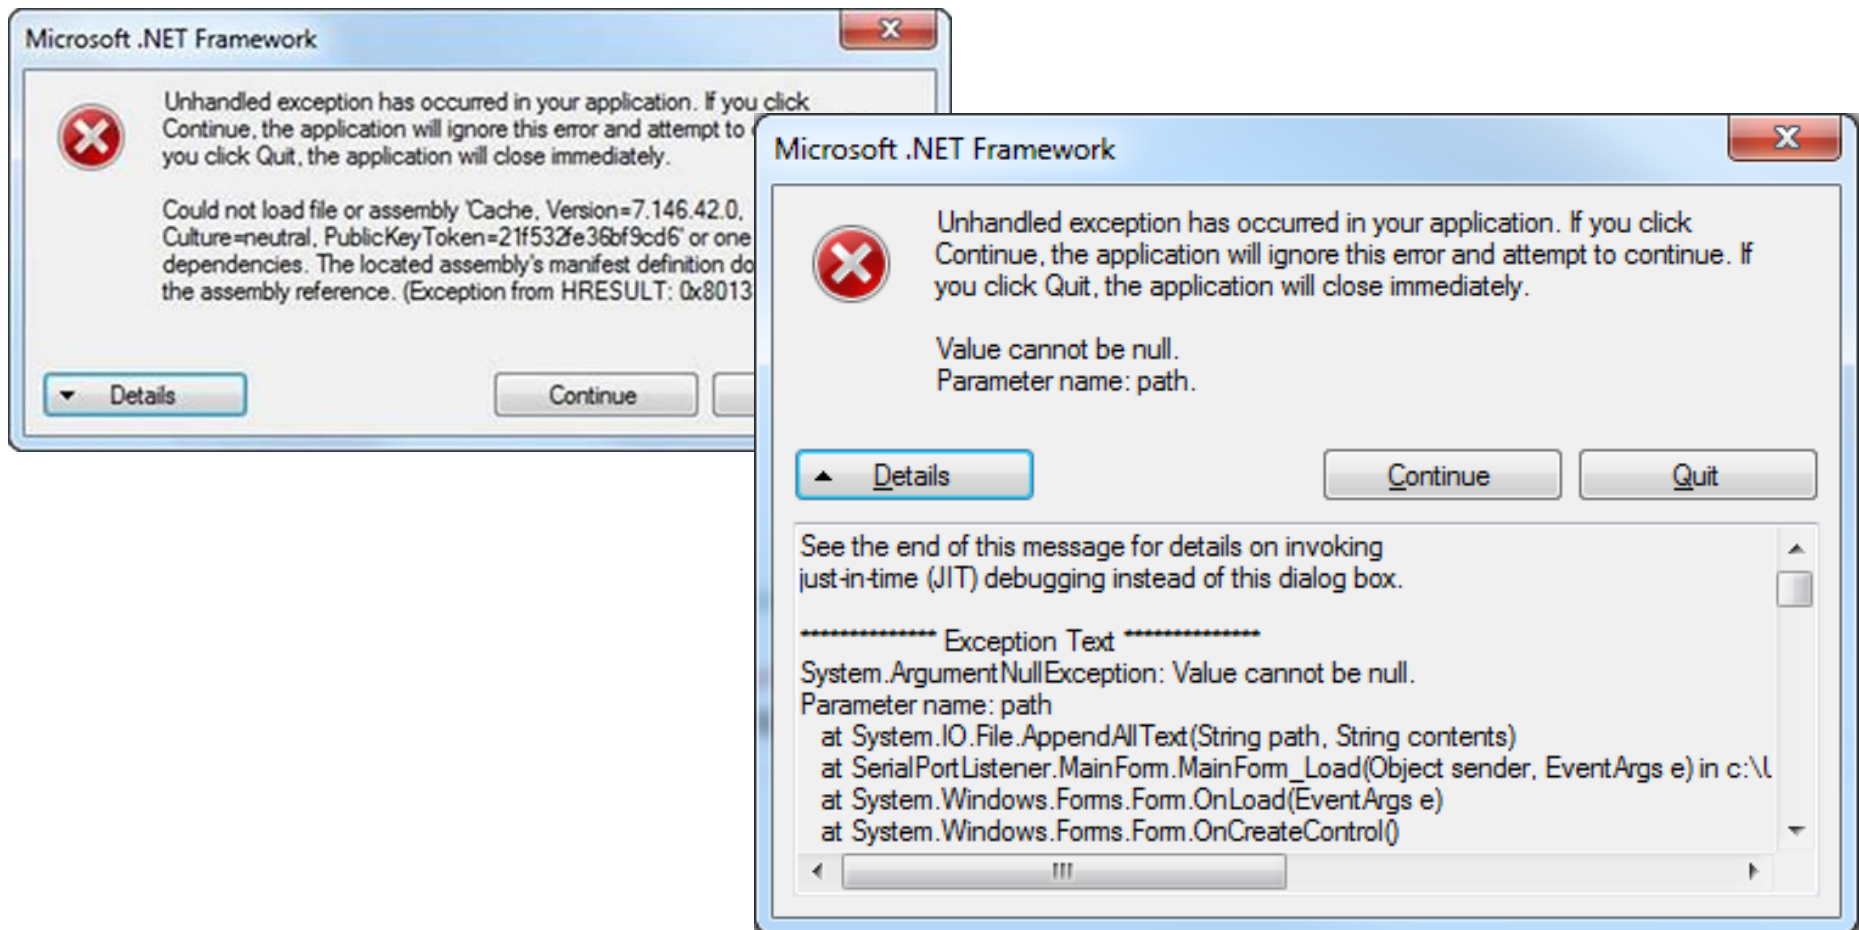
Microsoft .NET Framework

Unhandled exception has occurred in your application. If you click Continue, the application will ignore this error and attempt to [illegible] you click Quit, the application will close immediately.

Could not load file or assembly 'Cache, Version=7.146.42.0, Culture=neutral, PublicKeyToken=21f532fe36bf9cd6' or one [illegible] dependencies. The located assembly's manifest definition do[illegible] the assembly reference. (Exception from HRESULT: 0x8013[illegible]

Details

Continue

Microsoft .NET Framework

Unhandled exception has occurred in your application. If you click Continue, the application will ignore this error and attempt to continue. If you click Quit, the application will close immediately.

Value cannot be null.
Parameter name: path.

Details

Continue

Quit

See the end of this message for details on invoking just-in-time (JIT) debugging instead of this dialog box.

************** Exception Text **************
System.ArgumentNullException: Value cannot be null.
Parameter name: path
at System.IO.File.AppendAllText(String path, String contents)
at SerialPortListener.MainForm.MainForm_Load(Object sender, EventArgs e) in c:\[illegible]
at System.Windows.Forms.Form.OnLoad(EventArgs e)
at System.Windows.Forms.Form.OnCreateControl()